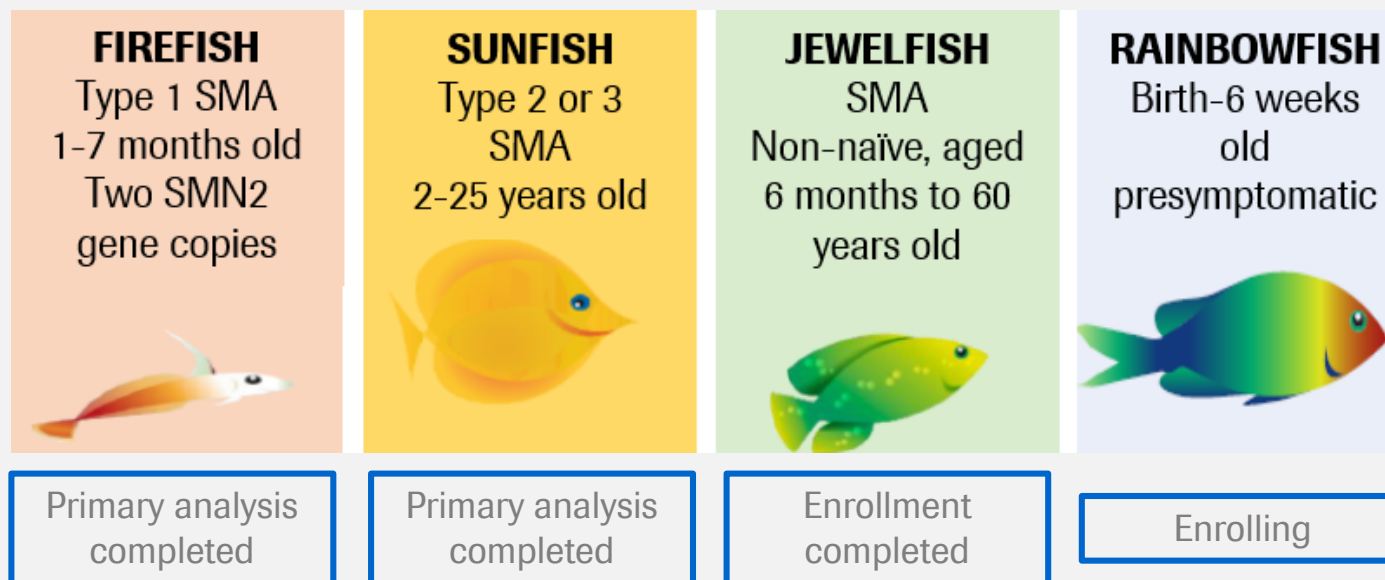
FIREFISH
Type 1 SMA
1-7 months old
Two SMN2 gene copies

SUNFISH
Type 2 or 3 SMA
2-25 years old

JEWELFISH
SMA
Non-naïve, aged 6 months to 60 years old

RAINBOWFISH
Birth-6 weeks old presymptomatic

Primary analysis completed

Primary analysis completed

Enrollment completed

Enrolling